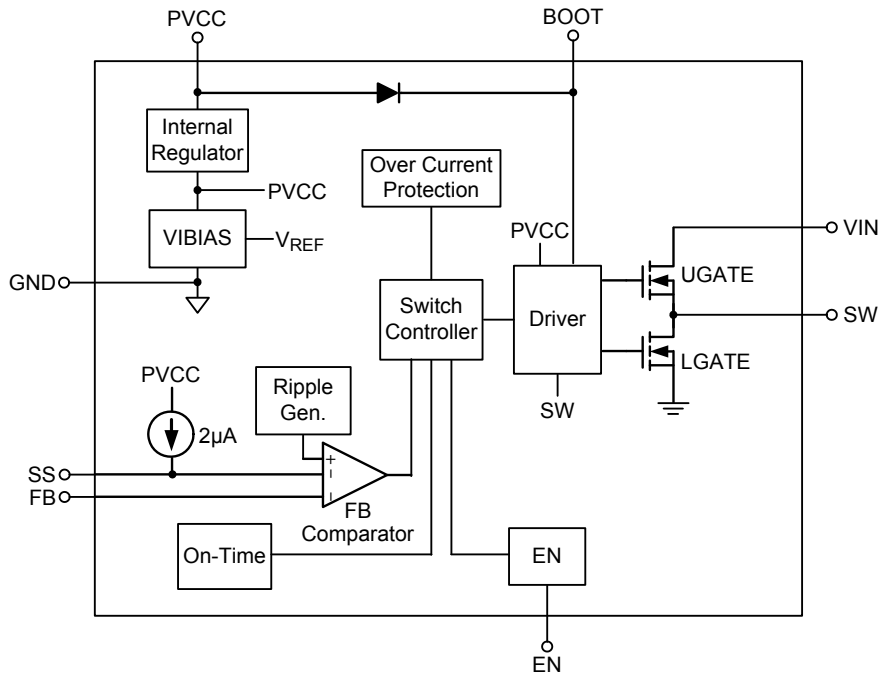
PVCC

BOOT

Internal Regulator

PVCC

Over Current Protection

VIBIAS

$V_{REF}$

PVCC

VIN

UGATE

GND

Switch Controller

Driver

SW

LGATE

PVCC

Ripple Gen.

SW

2μA

+

-

-

SS

FB

FB Comparator

On-Time

EN

EN